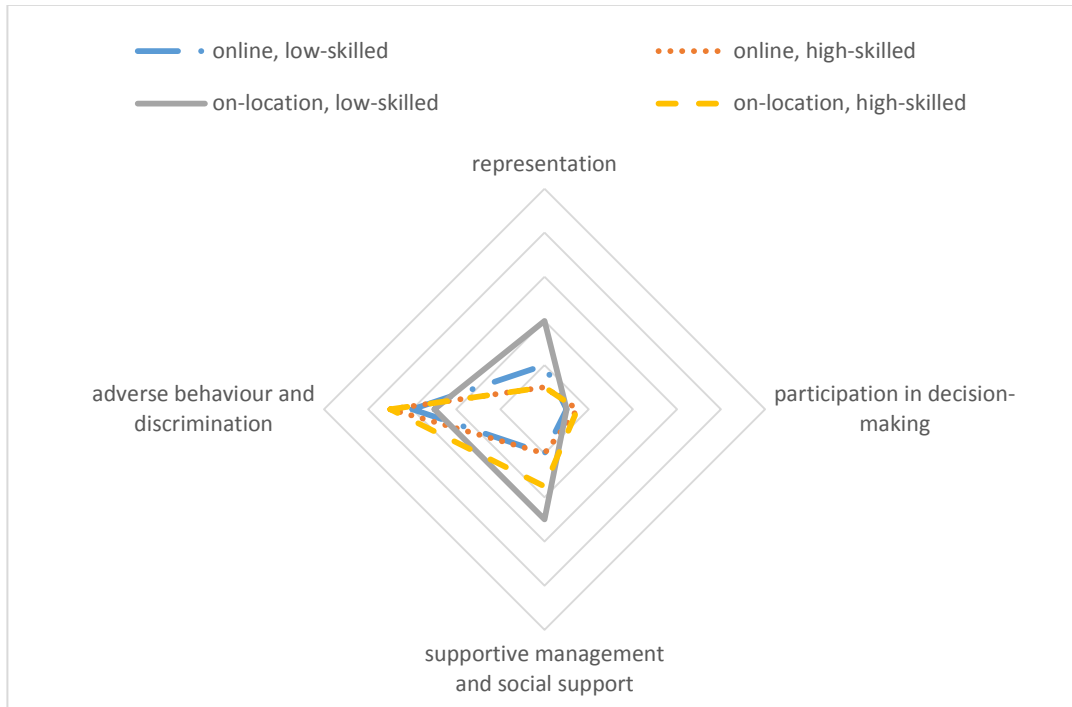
online, low-skilled
online, high-skilled
on-location, low-skilled
on-location, high-skilled

representation

adverse behaviour and discrimination

participation in decision-making

supportive management and social support